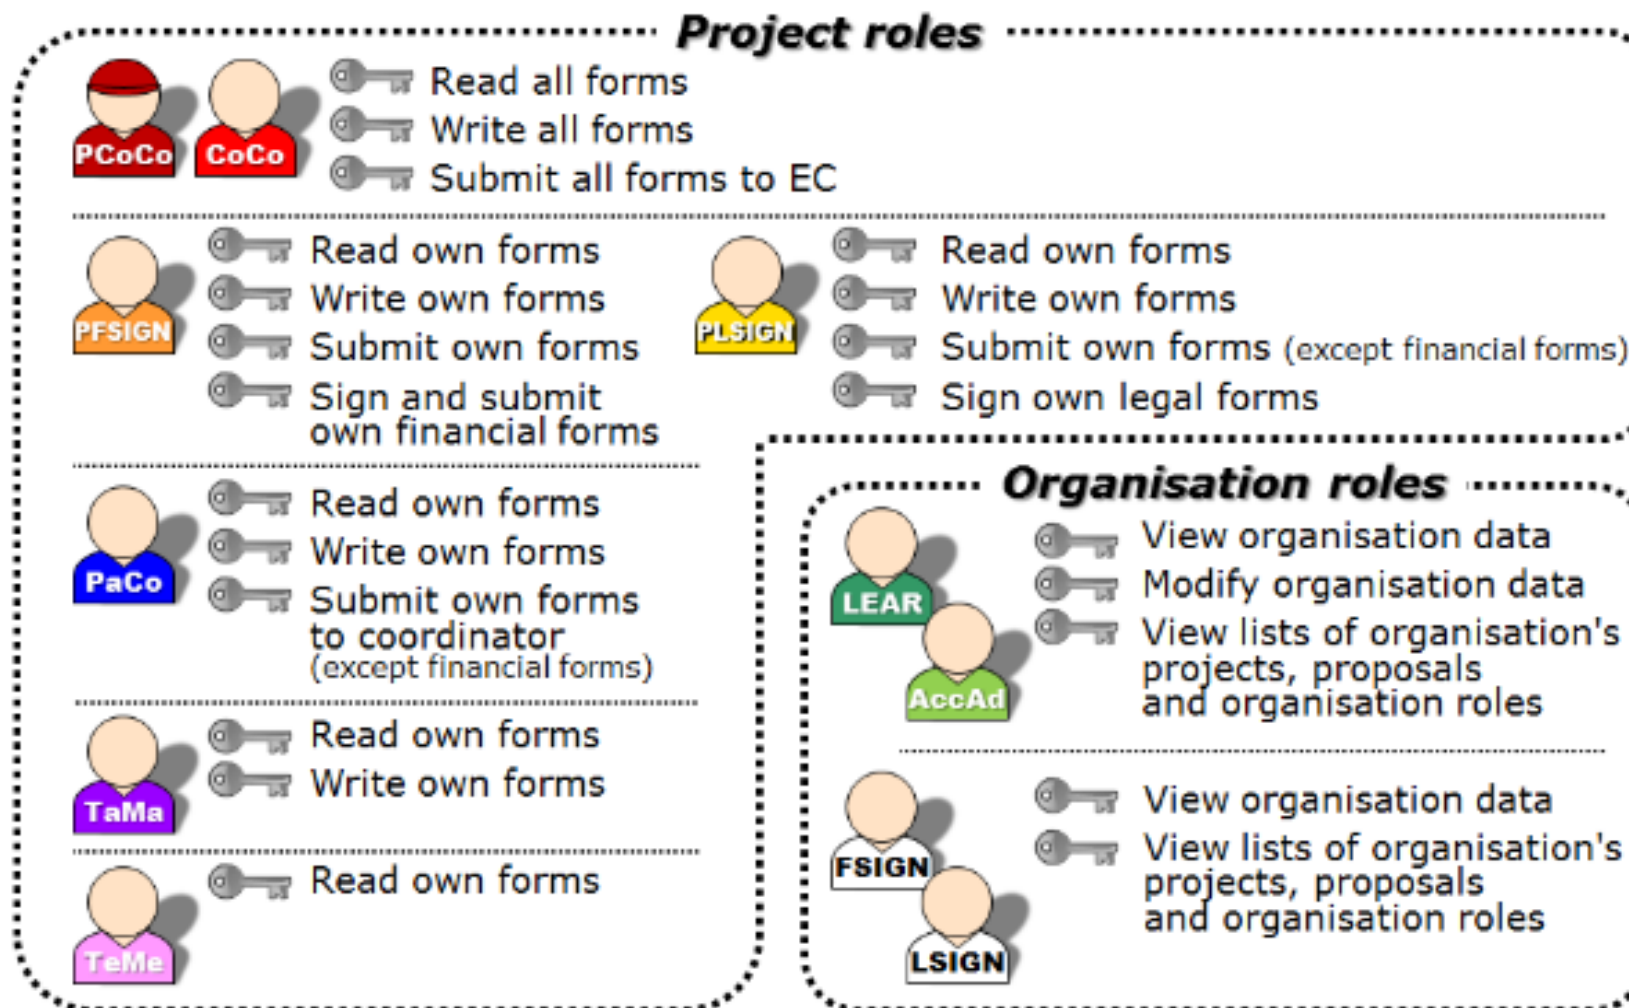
Project roles

PCoCo CoCo
Read all forms
Write all forms
Submit all forms to EC

PFSIGN
Read own forms
Write own forms
Submit own forms
Sign and submit own financial forms

PLSIGN
Read own forms
Write own forms
Submit own forms (except financial forms)
Sign own legal forms

PaCo
Read own forms
Write own forms
Submit own forms to coordinator (except financial forms)

TaMa
Read own forms
Write own forms

TeMe
Read own forms

Organisation roles

LEAR AccAd
View organisation data
Modify organisation data
View lists of organisation's projects, proposals and organisation roles

FSIGN LSIGN
View organisation data
View lists of organisation's projects, proposals and organisation roles